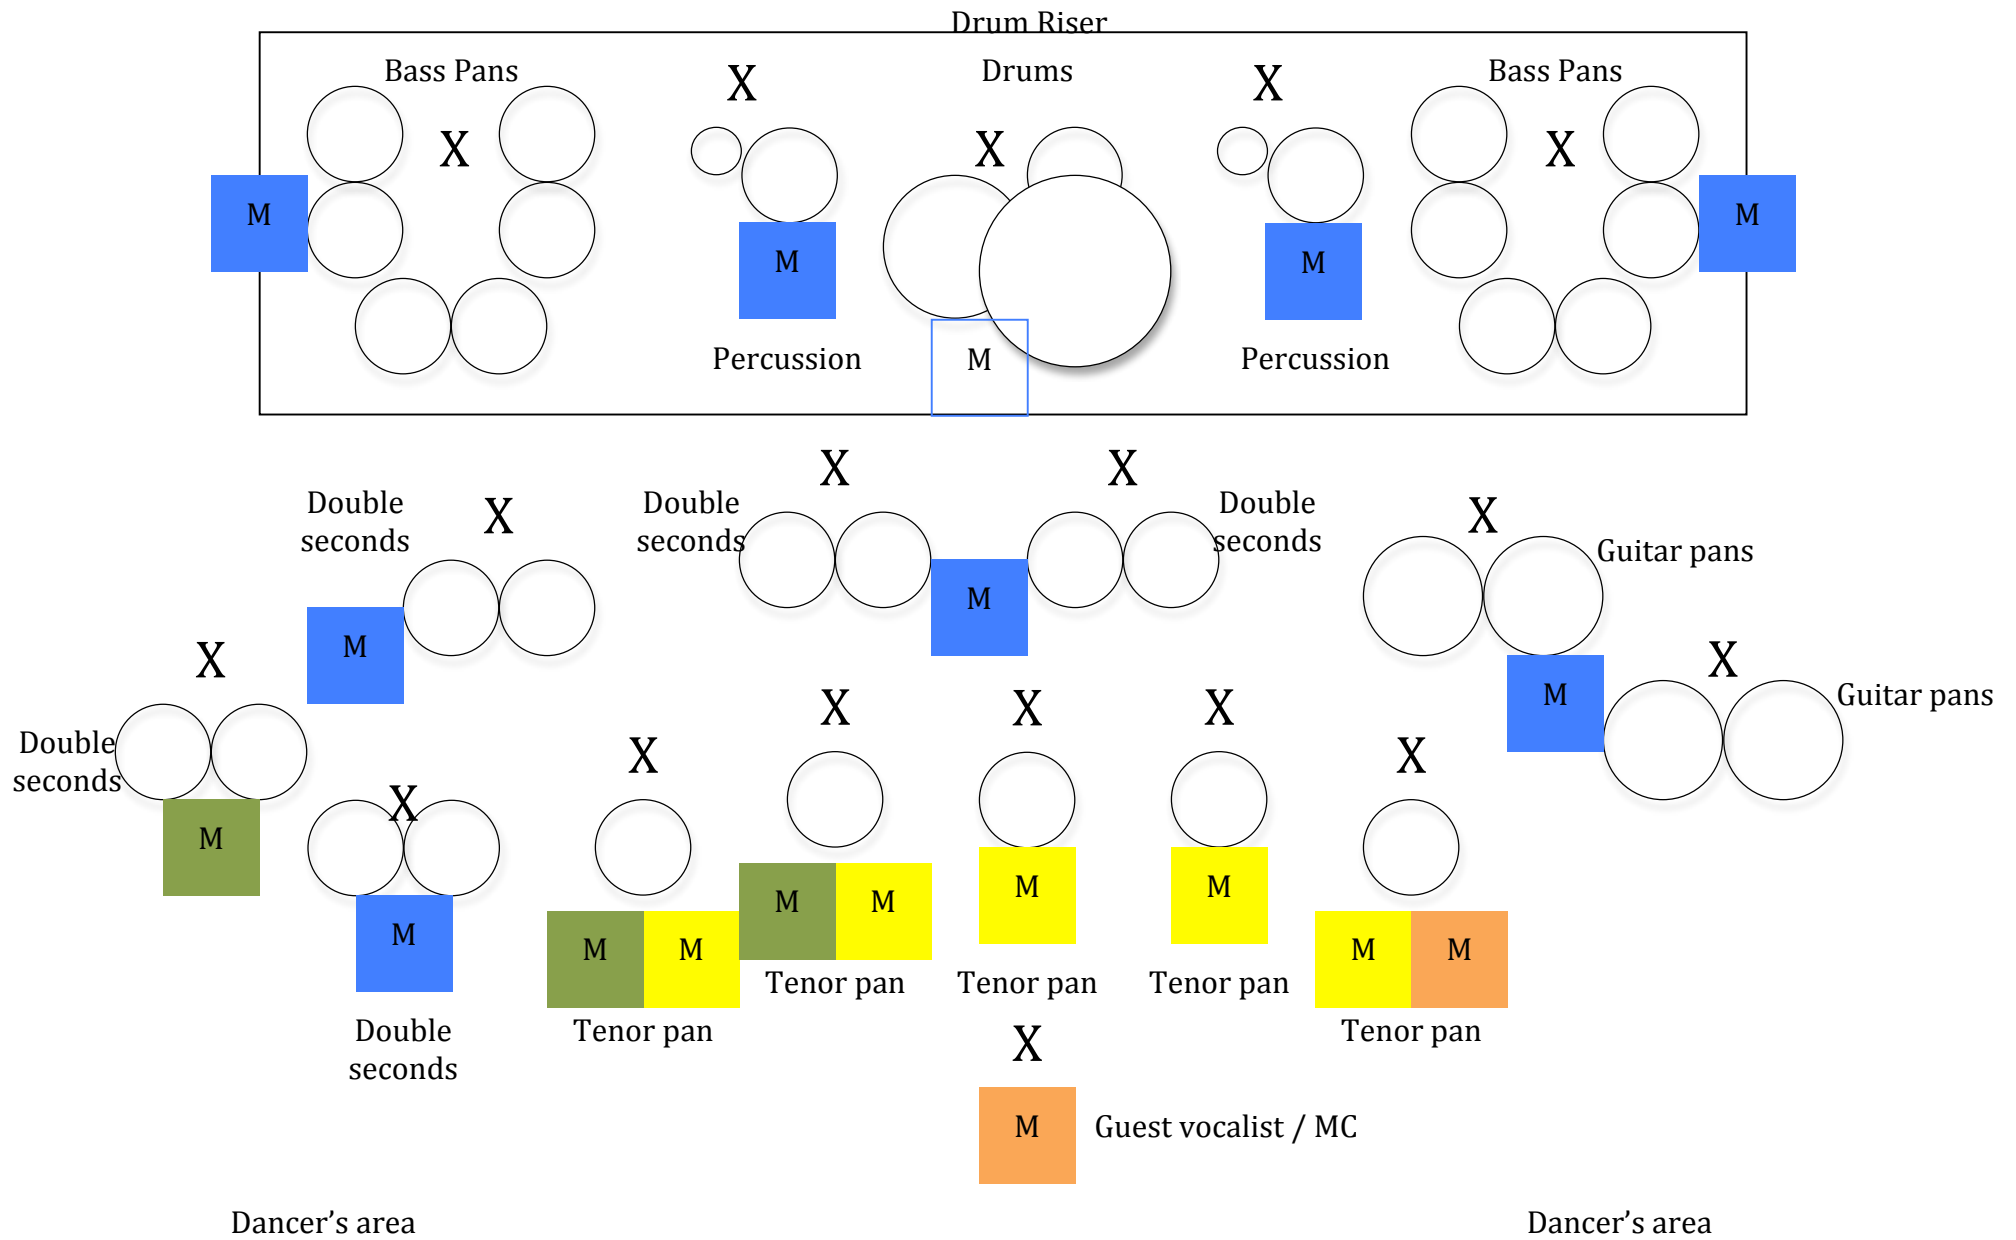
Drum Riser

Bass Pans
X
M

X
M
Percussion

Drums
X
M

X
M
Percussion

Bass Pans
X
M

Double seconds
X
M

Double seconds
X
M
X
Double seconds

X
Guitar pans
M
X
Guitar pans

X
Double seconds
M

X
M
Double seconds

X
M M
Tenor pan

X
M M
Tenor pan

X
M
Tenor pan

X
M
Tenor pan

X
M M
Tenor pan

X
M
Guest vocalist / MC

Dancer’s area

Dancer’s area